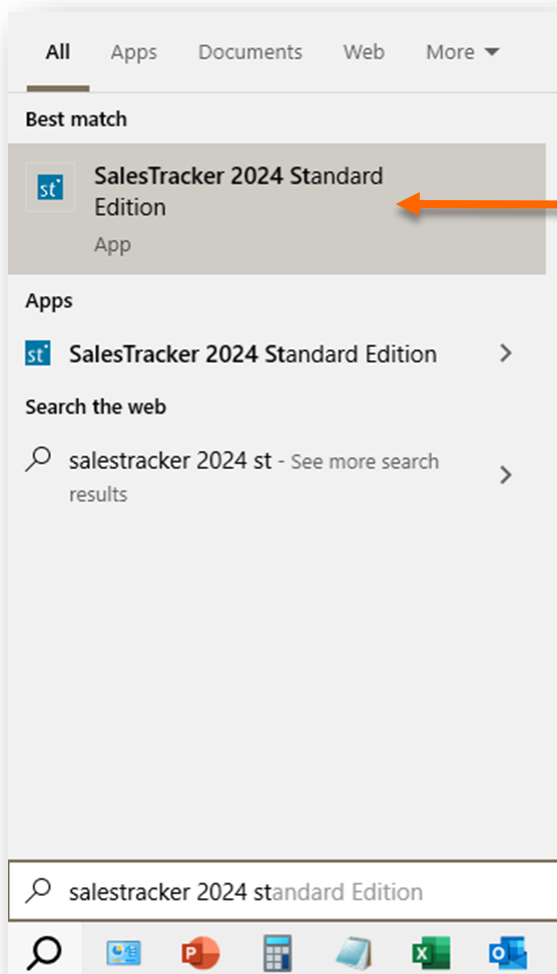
All Apps Documents Web More

Best match

st SalesTracker 2024 Standard Edition
App

Apps

st SalesTracker 2024 Standard Edition

Search the web

salestracker 2024 st - See more search results

salestracker 2024 standard Edition